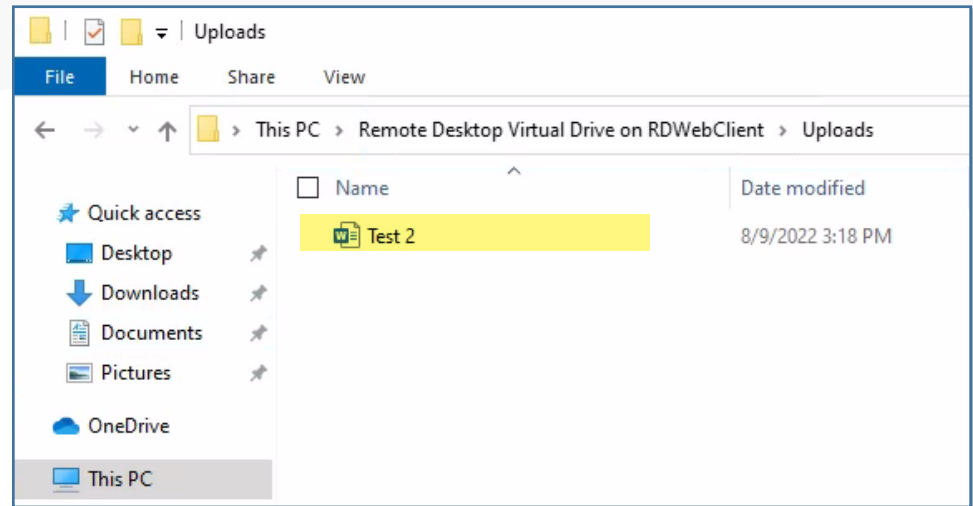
Uploads

File Home Share View

This PC > Remote Desktop Virtual Drive on RDWebClient > Uploads

Quick access
Desktop
Downloads
Documents
Pictures
OneDrive
This PC

| Name | Date modified |
|---|---|
| Test 2 | 8/9/2022 3:18 PM |